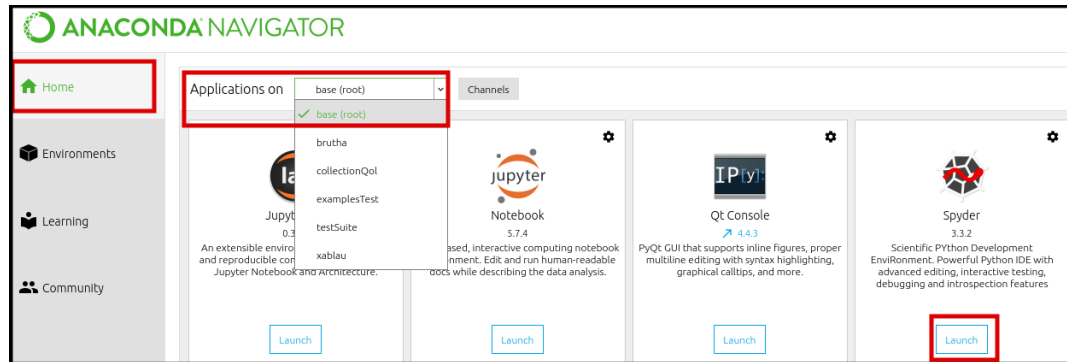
ANACONDA NAVIGATOR

Home

Environments

Learning

Community

Applications on base (root) Channels

base (root)
brutha
collectionQol
examplesTest
testSuite
xablau

la
Jupyt
0.3
An extensible enviro
and reproducible co
Jupyter Notebook and Architecture.
Launch

jupyter
Notebook
5.7.4
ased, interactive computing notebook
nment. Edit and run human-readable
docs while describing the data analysis.
Launch

IP[y]:
Qt Console
↗ 4.4.3
PyQt GUI that supports inline figures, proper multiline editing with syntax highlighting, graphical calltips, and more.
Launch

Spyder
3.3.2
Scientific PYthon Development EnviRonment. Powerful Python IDE with advanced editing, interactive testing, debugging and introspection features
Launch